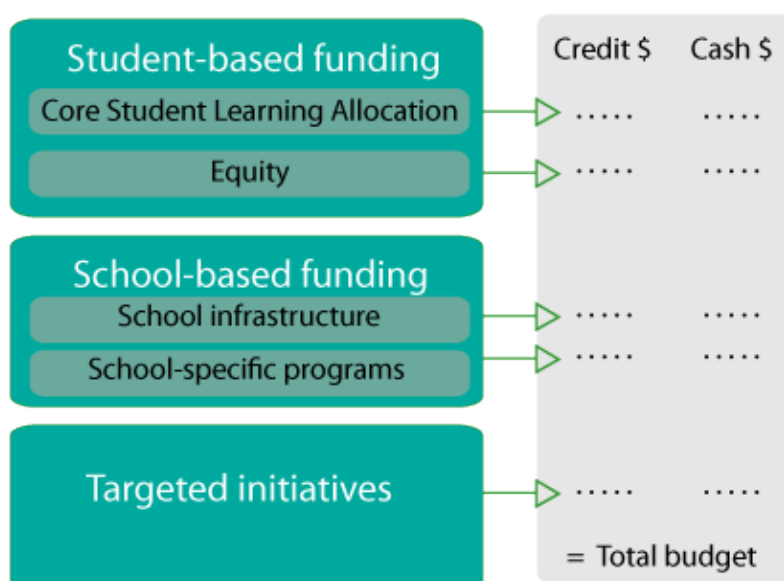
Student-based funding

Core Student Learning Allocation

Equity

School-based funding

School infrastructure

School-specific programs

Targeted initiatives

| Credit $ | Cash $ |
|---|---|
| ..... | ..... |
| ..... | ..... |
| ..... | ..... |
| ..... | ..... |
| ..... | ..... |

= Total budget